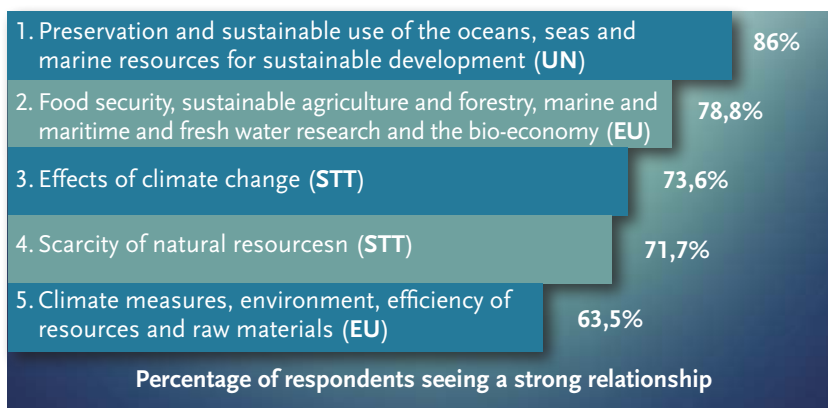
1. Preservation and sustainable use of the oceans, seas and marine resources for sustainable development (**UN**) 86%

2. Food security, sustainable agriculture and forestry, marine and maritime and fresh water research and the bio-economy (**EU**) 78,8%

3. Effects of climate change (**STT**) 73,6%

4. Scarcity of natural resourcesn (**STT**) 71,7%

5. Climate measures, environment, efficiency of resources and raw materials (**EU**) 63,5%

Percentage of respondents seeing a strong relationship